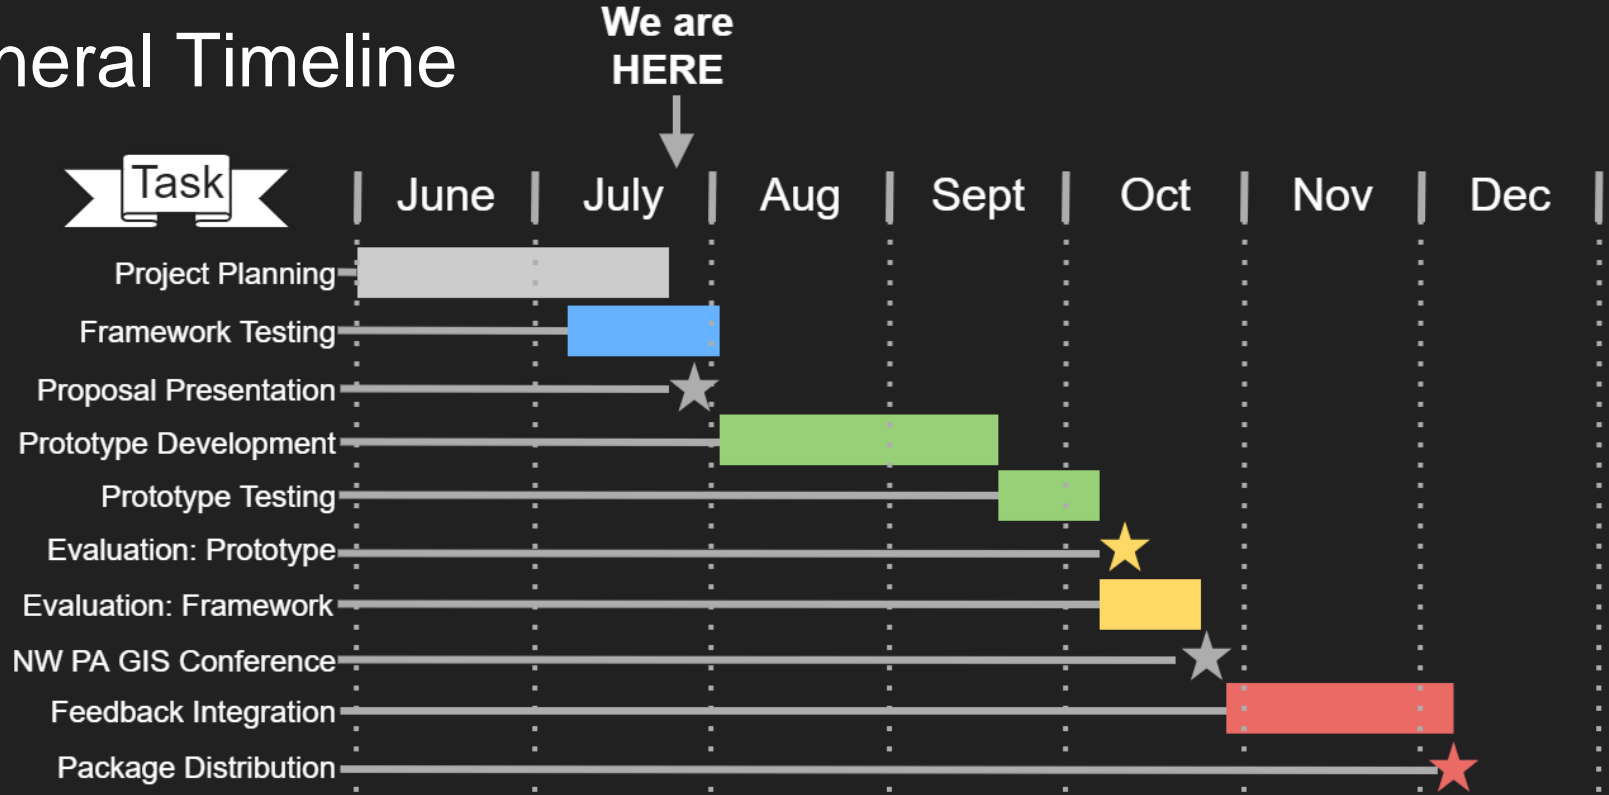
neral Timeline

We are HERE

Task

| June | July | Aug | Sept | Oct | Nov | Dec |

Project Planning
Framework Testing
Proposal Presentation
Prototype Development
Prototype Testing
Evaluation: Prototype
Evaluation: Framework
NW PA GIS Conference
Feedback Integration
Package Distribution